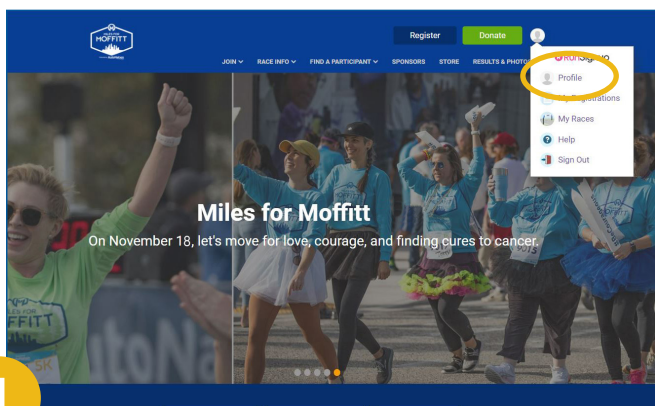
MOFFITT

Register Donate

JOIN RACE INFO FIND A PARTICIPANT SPONSORS STORE RESULTS & PHOTO

RunSignup
Profile
My Registrations
My Races
Help
Sign Out

Miles for Moffitt

On November 18, let's move for love, courage, and finding cures to cancer.